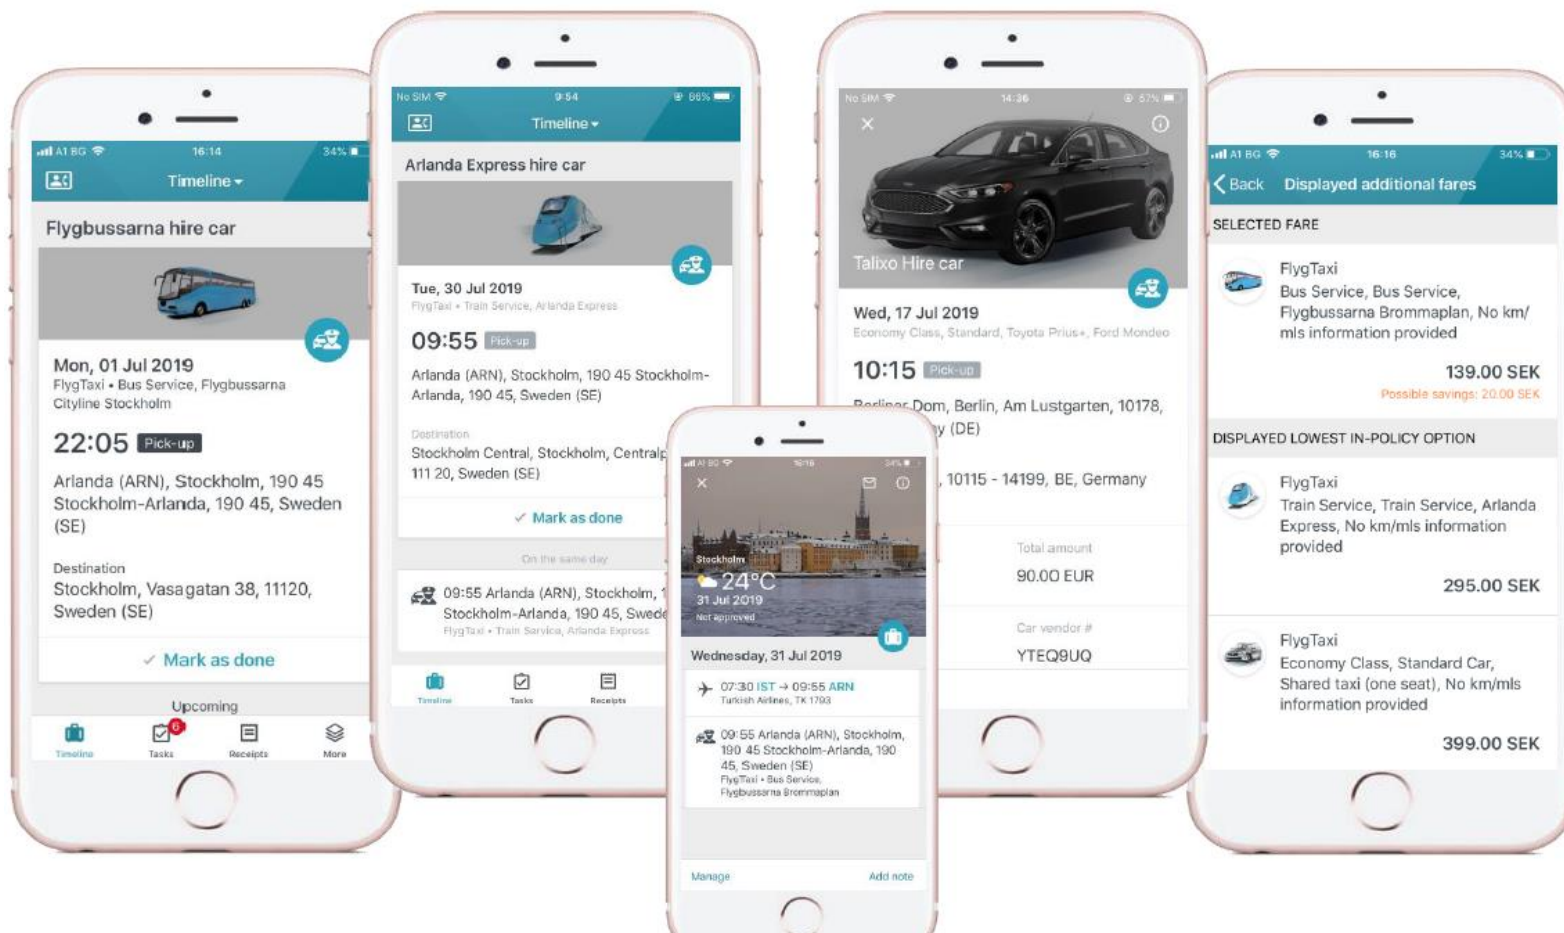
A1 BG 16:14 34%

Timeline

Flygbussarna hire car

Mon, 01 Jul 2019
FlygTaxi • Bus Service, Flygbussarna Cityline Stockholm

22:05 Pick-up

Arlanda (ARN), Stockholm, 190 45 Stockholm-Arlanda, 190 45, Sweden (SE)

Destination
Stockholm, Vasagatan 38, 11120, Sweden (SE)

✓ Mark as done

Upcoming

Timeline Tasks 6 Receipts More

No SIM 9:54 86%

Timeline

Arlanda Express hire car

Tue, 30 Jul 2019
FlygTaxi • Train Service, Arlanda Express

09:55 Pick-up

Arlanda (ARN), Stockholm, 190 45 Stockholm-Arlanda, 190 45, Sweden (SE)

Destination
Stockholm Central, Stockholm, Centralp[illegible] 111 20, Sweden (SE)

✓ Mark as done

On the same day

09:55 Arlanda (ARN), Stockholm, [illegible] Stockholm-Arlanda, 190 45, Swede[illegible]
FlygTaxi • Train Service, Arlanda Express

Timeline Tasks Receipts

No SIM 14:36 57%

Talixo Hire car

Wed, 17 Jul 2019
Economy Class, Standard, Toyota Prius+, Ford Mondeo

10:15 Pick-up

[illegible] Dom, Berlin, Am Lustgarten, 10178, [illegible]y (DE)

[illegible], 10115 - 14199, BE, Germany

Total amount
90.00 EUR

Car vendor #
YTEQ9UQ

A1 BG 16:16 34%

Stockholm
24°C
31 Jul 2019
Not approved

Wednesday, 31 Jul 2019

07:30 IST → 09:55 ARN
Turkish Airlines, TK 1793

09:55 Arlanda (ARN), Stockholm, 190 45 Stockholm-Arlanda, 190 45, Sweden (SE)
FlygTaxi • Bus Service, Flygbussarna Brommaplan

Manage Add note

A1 BG 16:16 34%

Back Displayed additional fares

SELECTED FARE

FlygTaxi
Bus Service, Bus Service, Flygbussarna Brommaplan, No km/mls information provided

139.00 SEK
Possible savings: 20.00 SEK

DISPLAYED LOWEST IN-POLICY OPTION

FlygTaxi
Train Service, Train Service, Arlanda Express, No km/mls information provided

295.00 SEK

FlygTaxi
Economy Class, Standard Car, Shared taxi (one seat), No km/mls information provided

399.00 SEK